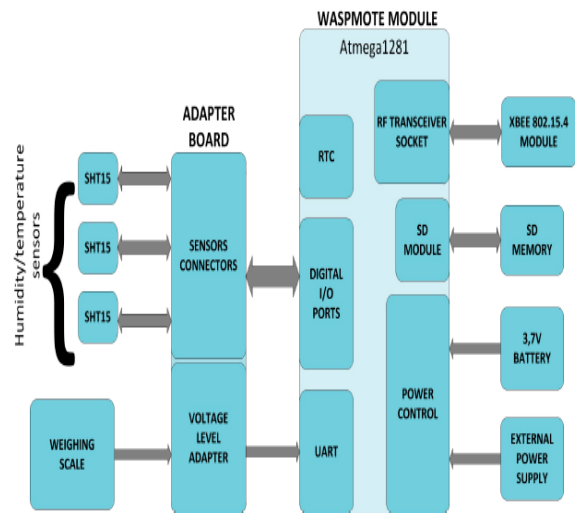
WASPMOTE MODULE

Atmega1281

ADAPTER BOARD

Humidity/temperature sensors

SHT15

SHT15

SHT15

SENSORS CONNECTORS

RTC

DIGITAL I/O PORTS

RF TRANSCEIVER SOCKET

XBEE 802.15.4 MODULE

SD MODULE

SD MEMORY

3,7V BATTERY

POWER CONTROL

WEIGHING SCALE

VOLTAGE LEVEL ADAPTER

UART

EXTERNAL POWER SUPPLY